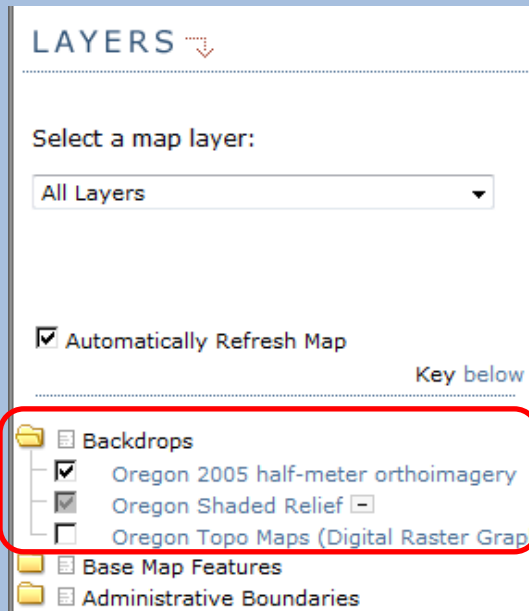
LAYERS

Select a map layer:

All Layers

Automatically Refresh Map

Key below

Backdrops

Oregon 2005 half-meter orthoimagery

Oregon Shaded Relief

Oregon Topo Maps (Digital Raster Grap

Base Map Features

Administrative Boundaries